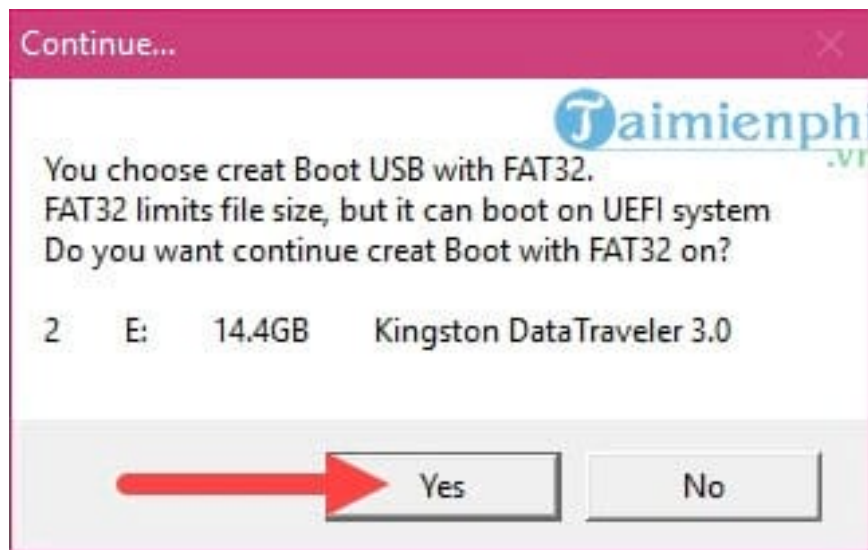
Continue...

Taimienphi
.vn

You choose creat Boot USB with FAT32.
FAT32 limits file size, but it can boot on UEFI system
Do you want continue creat Boot with FAT32 on?

2 E: 14.4GB Kingston DataTraveler 3.0

Yes
No